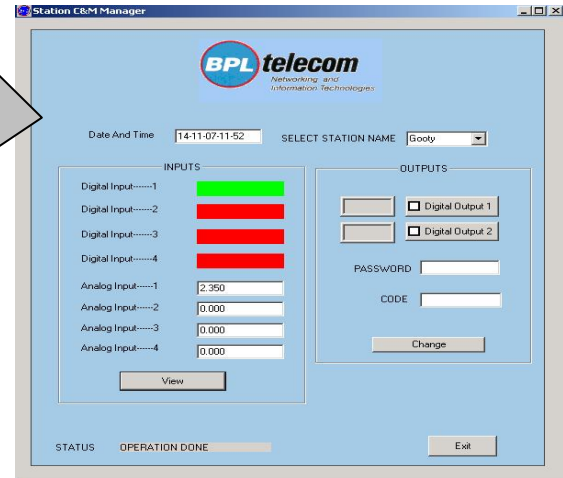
Station C&M Manager

BPL telecom
Networking and Information Technologies

Date And Time 14-11-07-11-52 SELECT STATION NAME Gooty

INPUTS

Digital Input------1

Digital Input------2

Digital Input------3

Digital Input------4

Analog Input-----1 2.350

Analog Input-----2 0.000

Analog Input-----3 0.000

Analog Input-----4 0.000

View

OUTPUTS

Digital Output 1

Digital Output 2

PASSWORD

CODE

Change

STATUS OPERATION DONE

Exit